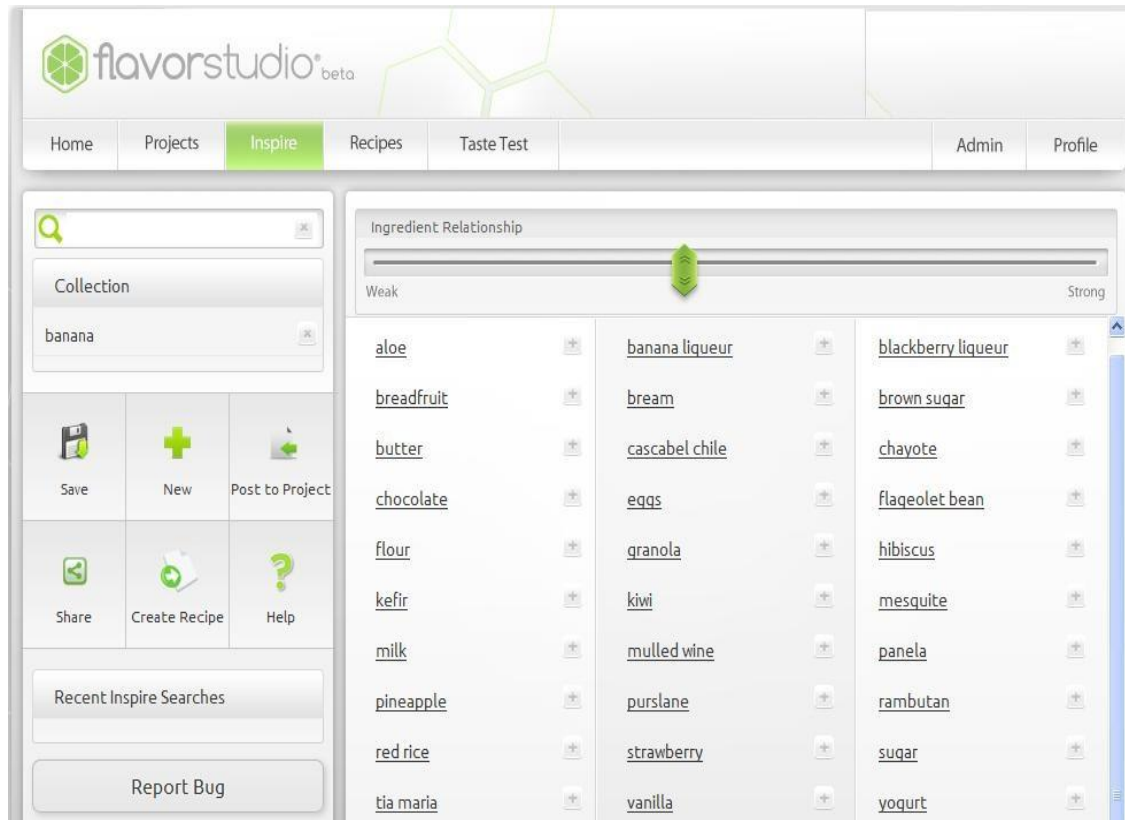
flavorstudio beta

Home | Projects | Inspire | Recipes | Taste Test | Admin | Profile

Collection

banana

Save
New
Post to Project
Share
Create Recipe
Help

Recent Inspire Searches

Report Bug

Ingredient Relationship

Weak
Strong

| | | |
|---|---|---|
| aloe | banana liqueur | blackberry liqueur |
| breadfruit | bream | brown sugar |
| butter | cascabel chile | chayote |
| chocolate | eggs | flageolet bean |
| flour | granola | hibiscus |
| kefir | kiwi | mesquite |
| milk | mulled wine | panela |
| pineapple | purslane | rambutan |
| red rice | strawberry | sugar |
| tia maria | vanilla | yogurt |